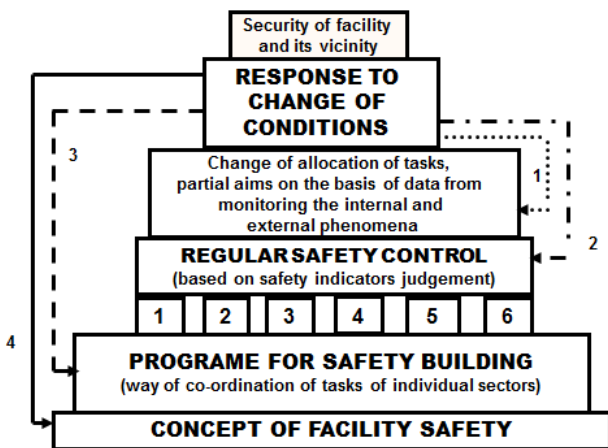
Security of facility and its vicinity

RESPONSE TO CHANGE OF CONDITIONS

3

1

Change of allocation of tasks, partial aims on the basis of data from monitoring the internal and external phenomena

2

REGULAR SAFETY CONTROL (based on safety indicators judgement)

1 2 3 4 5 6

4

PROGRAME FOR SAFETY BUILDING (way of co-ordination of tasks of individual sectors)

CONCEPT OF FACILITY SAFETY